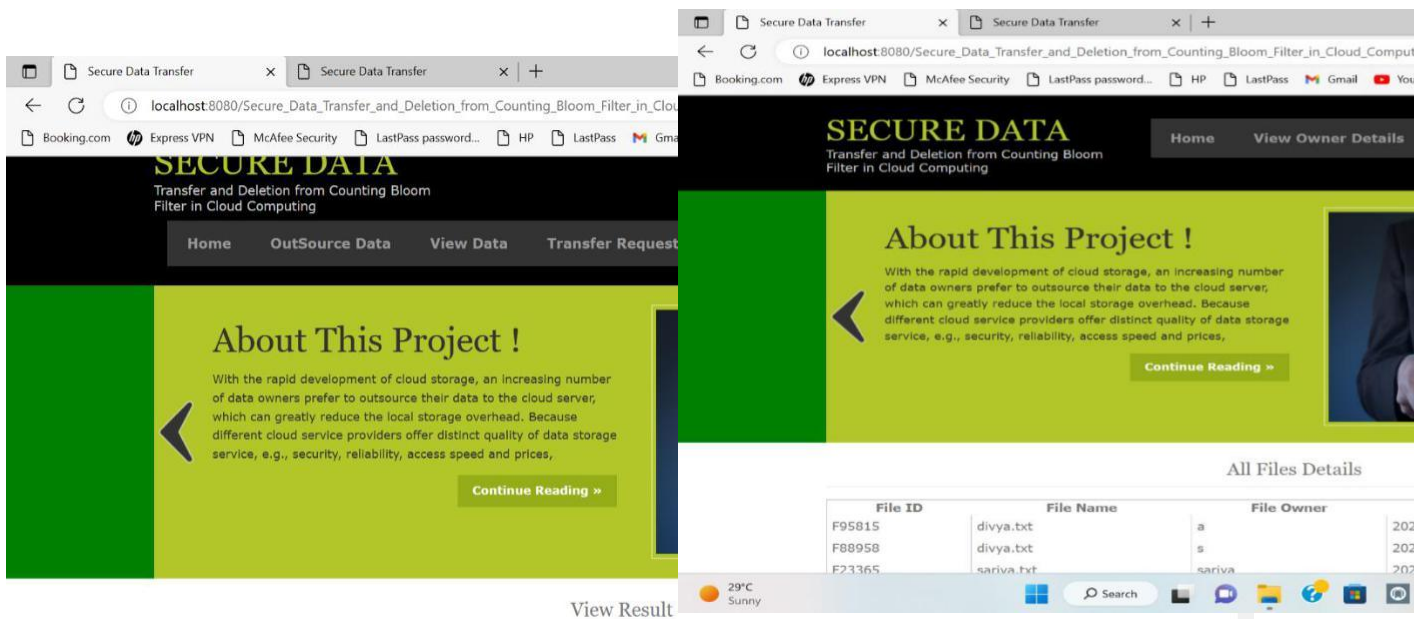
Secure Data Transfer × Secure Data Transfer × +

localhost:8080/Secure_Data_Transfer_and_Deletion_from_Counting_Bloom_Filter_in_Clou

Booking.com Express VPN McAfee Security LastPass password... HP LastPass Gma

SECURE DATA

Transfer and Deletion from Counting Bloom Filter in Cloud Computing

Home OutSource Data View Data Transfer Request

About This Project !

With the rapid development of cloud storage, an increasing number of data owners prefer to outsource their data to the cloud server, which can greatly reduce the local storage overhead. Because different cloud service providers offer distinct quality of data storage service, e.g., security, reliability, access speed and prices,

Continue Reading »

View Result

Secure Data Transfer × Secure Data Transfer × +

localhost:8080/Secure_Data_Transfer_and_Deletion_from_Counting_Bloom_Filter_in_Cloud_Comput

Booking.com Express VPN McAfee Security LastPass password... HP LastPass Gmail You

SECURE DATA

Transfer and Deletion from Counting Bloom Filter in Cloud Computing

Home View Owner Details

About This Project !

With the rapid development of cloud storage, an increasing number of data owners prefer to outsource their data to the cloud server, which can greatly reduce the local storage overhead. Because different cloud service providers offer distinct quality of data storage service, e.g., security, reliability, access speed and prices,

Continue Reading »

All Files Details

| File ID | File Name | File Owner | |
|---|---|---|---|
| F95815 | divya.txt | a | 202 |
| F88958 | divya.txt | s | 202 |
| F23365 | sariya.txt | sariya | 202 |

29°C Sunny

Search